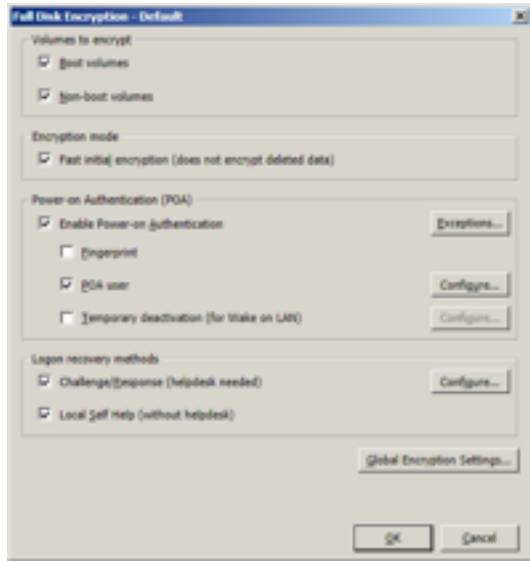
Full Disk Encryption - Default

×

Volumes to encrypt

Boot volumes

Non-boot volumes

Encryption mode

Fast initial encryption (does not encrypt deleted data)

Power-on Authentication (POA)

Enable Power-on Authentication

Exceptions...

Fingerprint

POA user

Configure...

Temporary deactivation (for Wake on LAN)

Configure...

Logon recovery methods

Challenge/Response (helpdesk needed)

Configure...

Local Self Help (without helpdesk)

Global Encryption Settings...

OK

Cancel